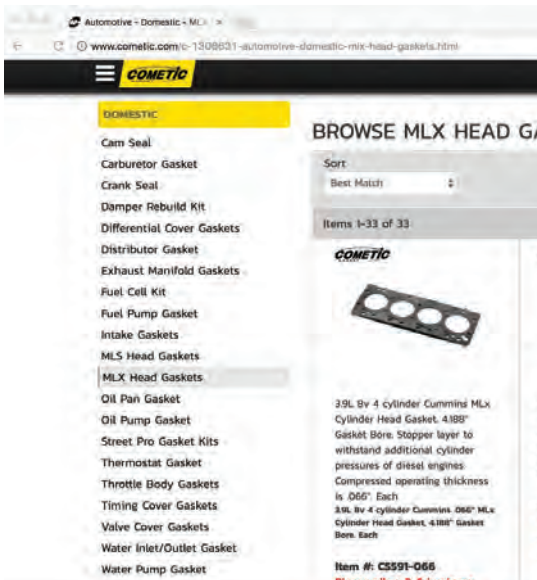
Automotive - Domestic - MLX ×

www.cometic.com/c-1308631-automotive-domestic-mlx-head-gaskets.html

COMETIC

DOMESTIC

Cam Seal
Carburetor Gasket
Crank Seal
Damper Rebuild Kit
Differential Cover Gaskets
Distributor Gasket
Exhaust Manifold Gaskets
Fuel Cell Kit
Fuel Pump Gasket
Intake Gaskets
MLS Head Gaskets
MLX Head Gaskets
Oil Pan Gasket
Oil Pump Gasket
Street Pro Gasket Kits
Thermostat Gasket
Throttle Body Gaskets
Timing Cover Gaskets
Valve Cover Gaskets
Water Inlet/Outlet Gasket
Water Pump Gasket

BROWSE MLX HEAD GA

Sort
Best Match

Items 1-33 of 33

COMETIC

3.9L 8v 4 cylinder Cummins MLx Cylinder Head Gasket, 4.188" Gasket Bore. Stopper layer to withstand additional cylinder pressures of diesel engines Compressed operating thickness is .066". Each

3.9L 8v 4 cylinder Cummins .066" MLx Cylinder Head Gasket, 4.188" Gasket Bore. Each

Item #: C5591-066